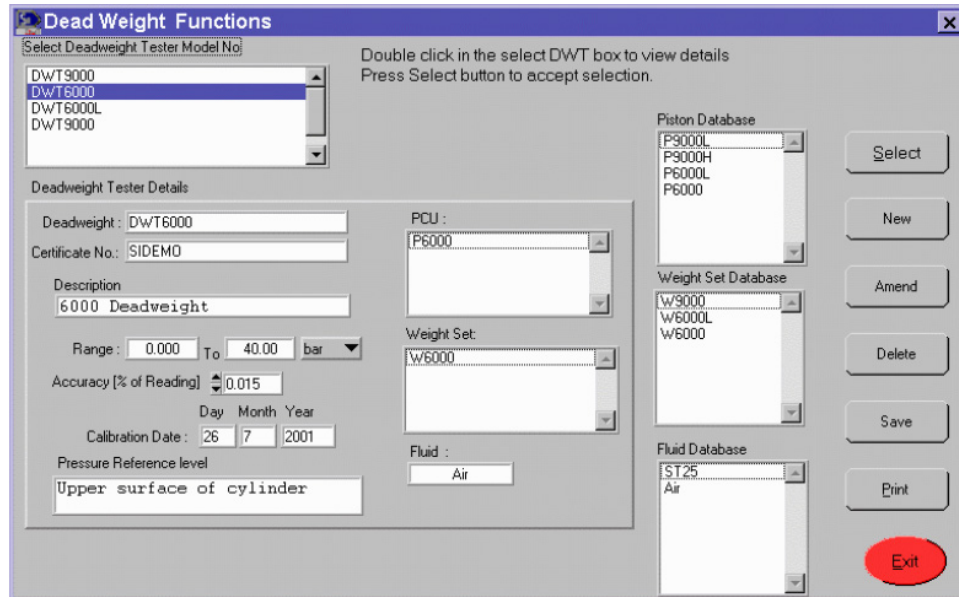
Dead Weight Functions

Select Deadweight Tester Model No

DWT9000
DWT6000
DWT6000L
DWT9000

Double click in the select DWT box to view details
Press Select button to accept selection.

Deadweight Tester Details

Deadweight : DWT6000

Certificate No.: SIDEMO

Description
6000 Deadweight

Range : 0.000 To 40.00 bar

Accuracy [% of Reading] 0.015

Day Month Year
Calibration Date : 26 7 2001

Pressure Reference level
Upper surface of cylinder

PCU :
P6000

Weight Set:
W6000

Fluid :
Air

Piston Database
P9000L
P9000H
P6000L
P6000

Weight Set Database
W9000
W6000L
W6000

Fluid Database
ST25
Air

Select

New

Amend

Delete

Save

Print

Exit